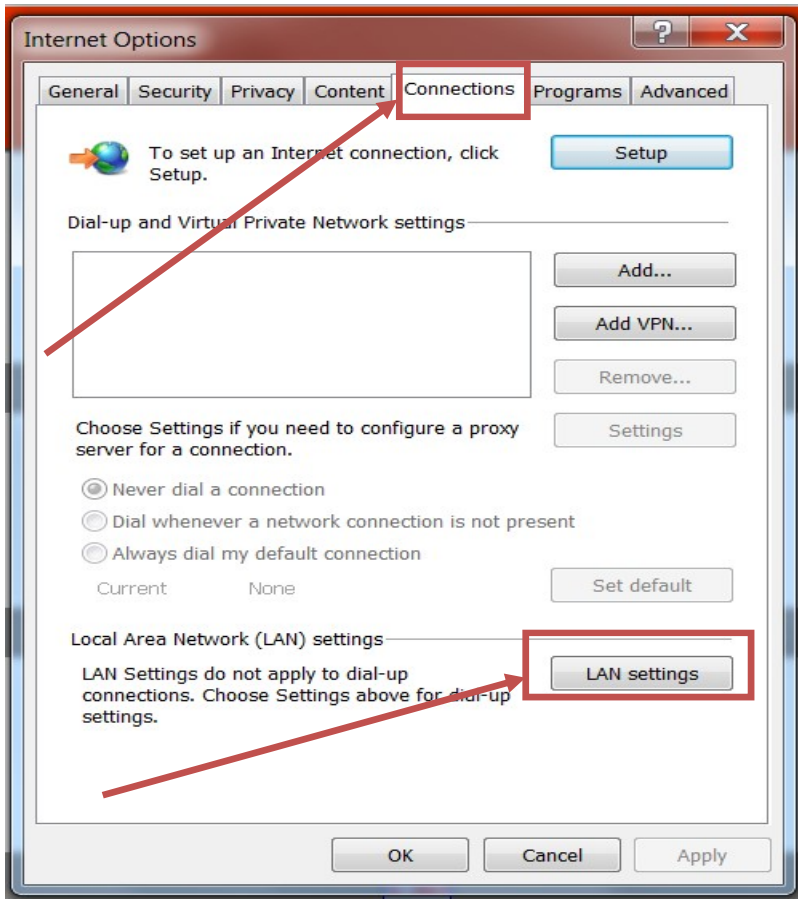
Internet Options

?
X

General | Security | Privacy | Content | Connections | Programs | Advanced

To set up an Internet connection, click Setup.

Setup

Dial-up and Virtual Private Network settings

Add...

Add VPN...

Remove...

Choose Settings if you need to configure a proxy server for a connection.

Settings

Never dial a connection

Dial whenever a network connection is not present

Always dial my default connection

Current None

Set default

Local Area Network (LAN) settings

LAN Settings do not apply to dial-up connections. Choose Settings above for dial-up settings.

LAN settings

OK

Cancel

Apply